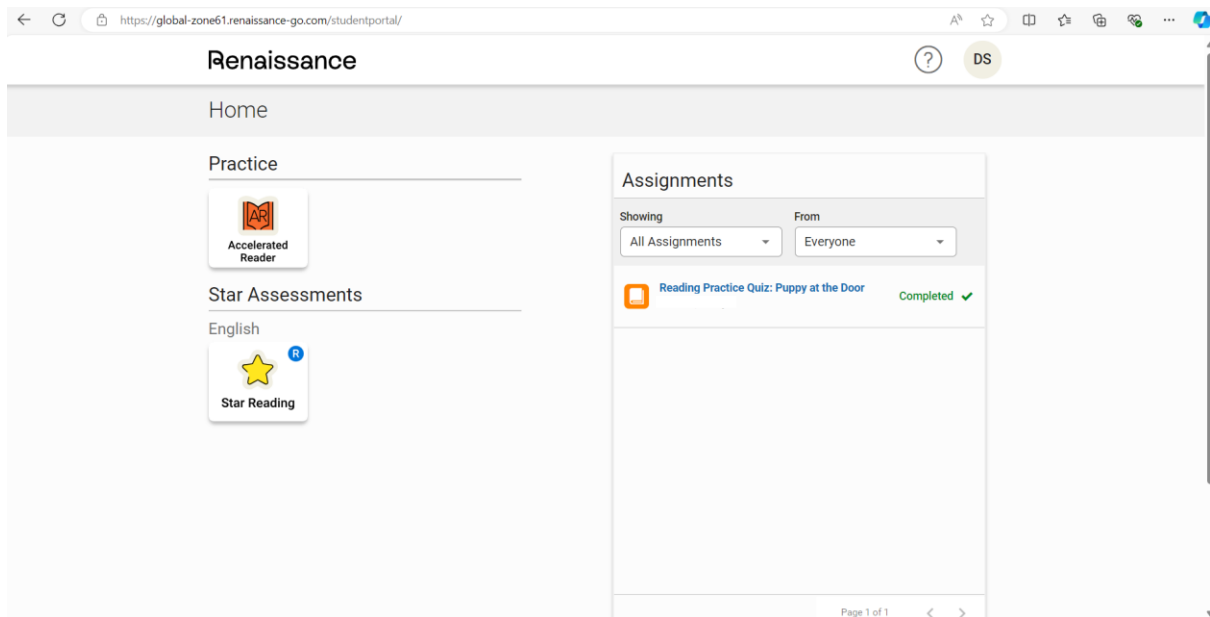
https://global-zone61.renaissance-go.com/studentportal/

Renaissance

?

DS

Home

Practice

AR

Accelerated Reader

Star Assessments

English

R

Star Reading

Assignments

Showing

All Assignments

From

Everyone

Reading Practice Quiz: Puppy at the Door

Completed ✔

Page 1 of 1